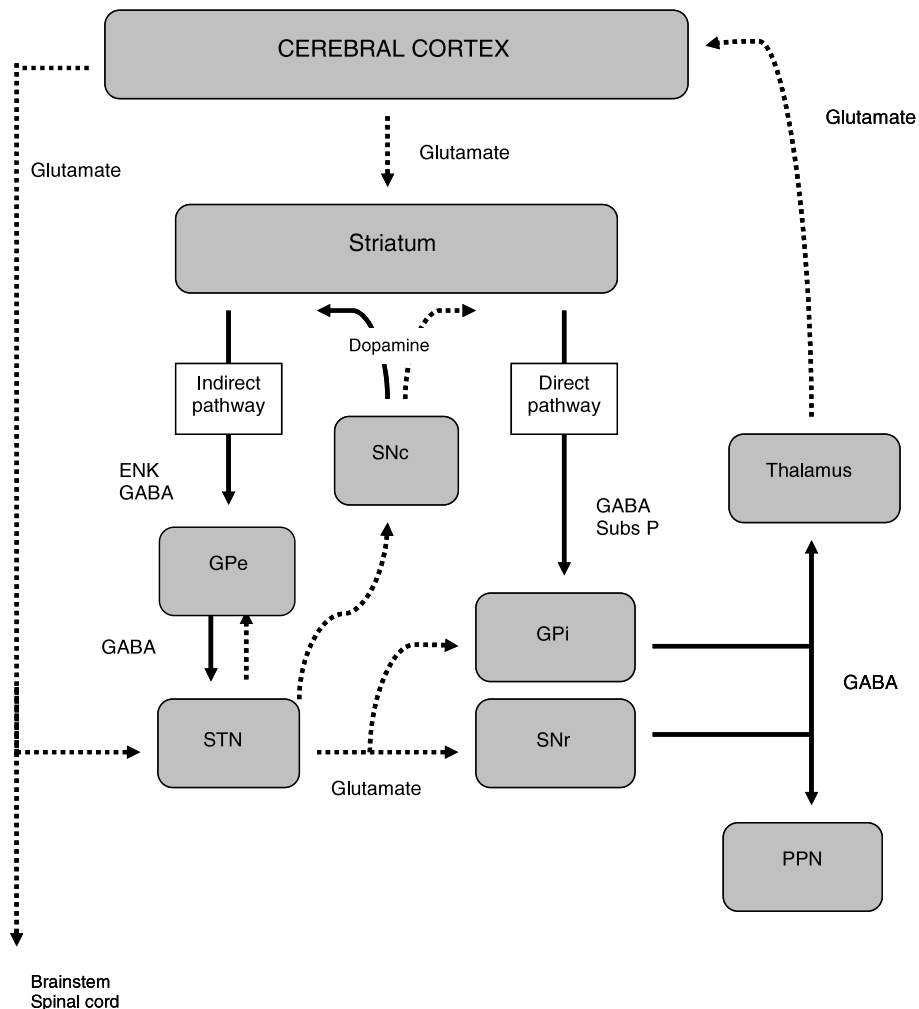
CEREBRAL CORTEX

Glutamate

Glutamate

Glutamate

Striatum

Dopamine

Indirect pathway

Direct pathway

SNc

Thalamus

ENK
GABA

GABA
Subs P

GPe

GABA

GPi

GABA

STN

SNr

Glutamate

PPN

Brainstem
Spinal cord